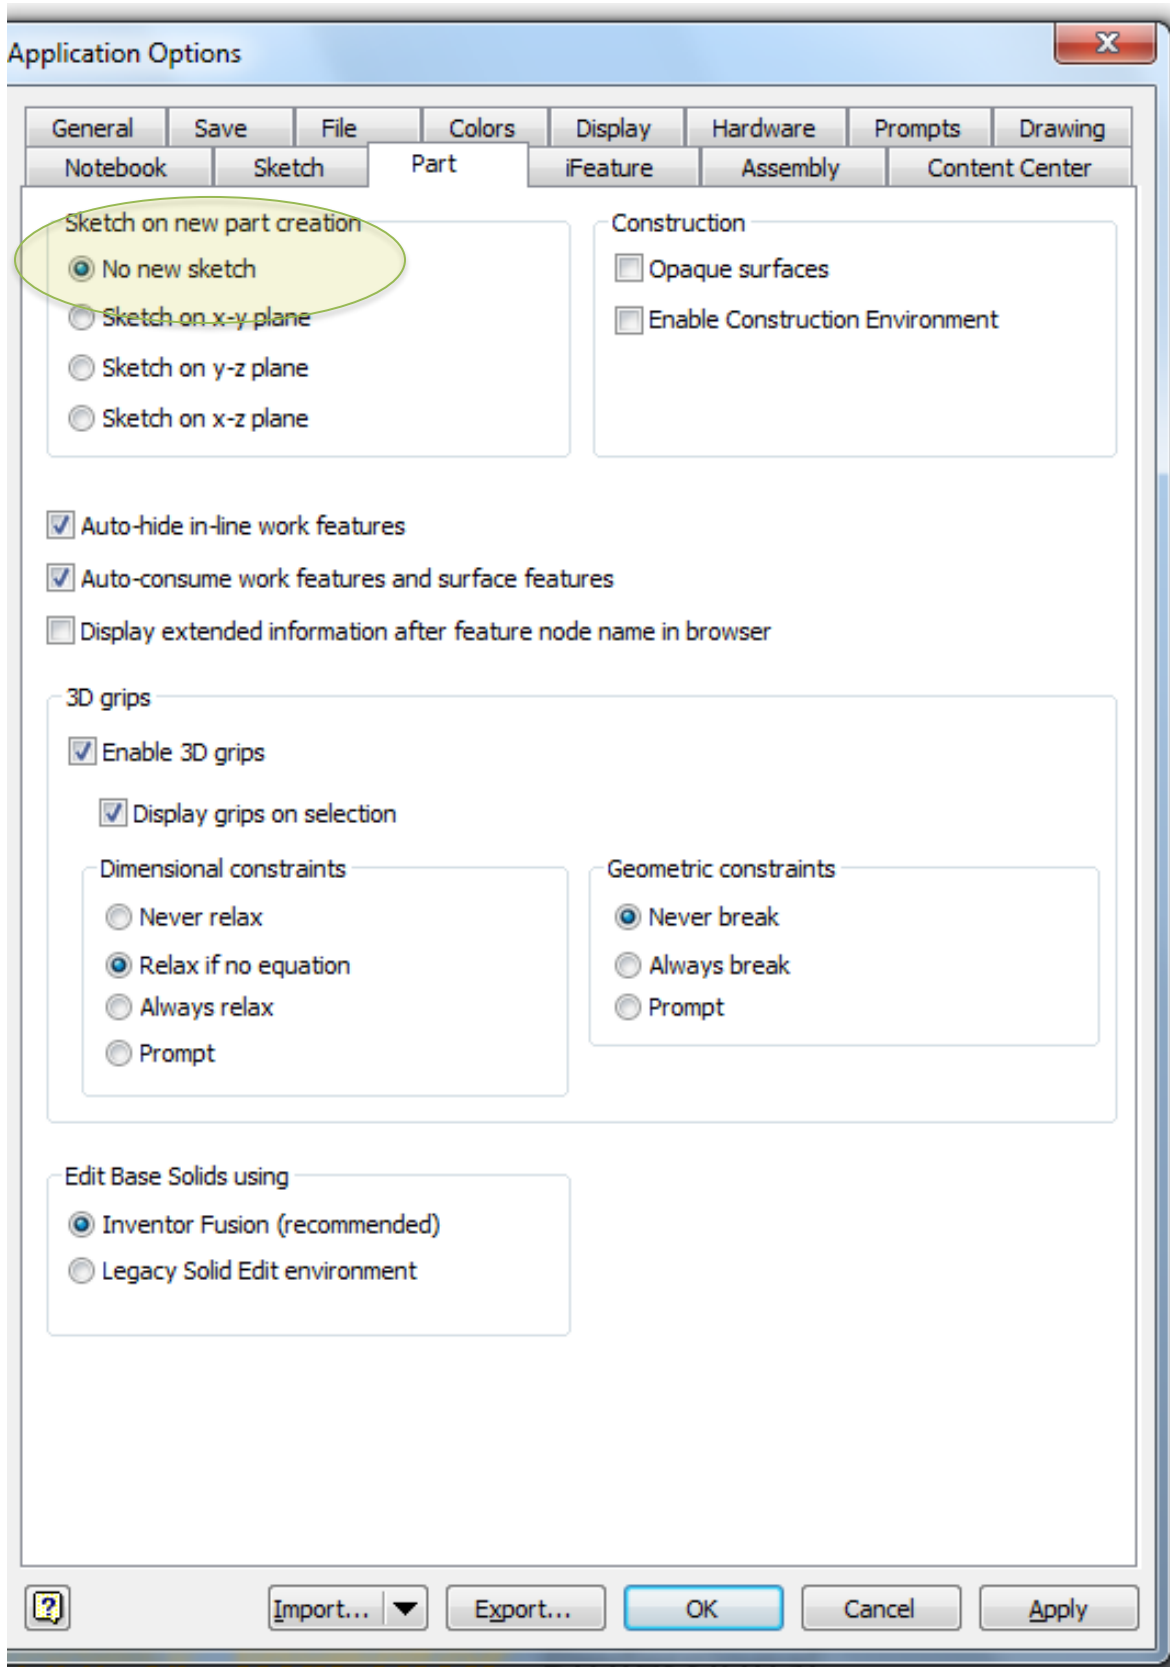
Application Options

General
Save
File
Colors
Display
Hardware
Prompts
Drawing
Notebook
Sketch
Part
iFeature
Assembly
Content Center

Sketch on new part creation
No new sketch
Sketch on x-y plane
Sketch on y-z plane
Sketch on x-z plane

Construction
Opaque surfaces
Enable Construction Environment

Auto-hide in-line work features
Auto-consume work features and surface features
Display extended information after feature node name in browser

3D grips
Enable 3D grips
Display grips on selection

Dimensional constraints
Never relax
Relax if no equation
Always relax
Prompt

Geometric constraints
Never break
Always break
Prompt

Edit Base Solids using
Inventor Fusion (recommended)
Legacy Solid Edit environment

?
Import...
Export...
OK
Cancel
Apply